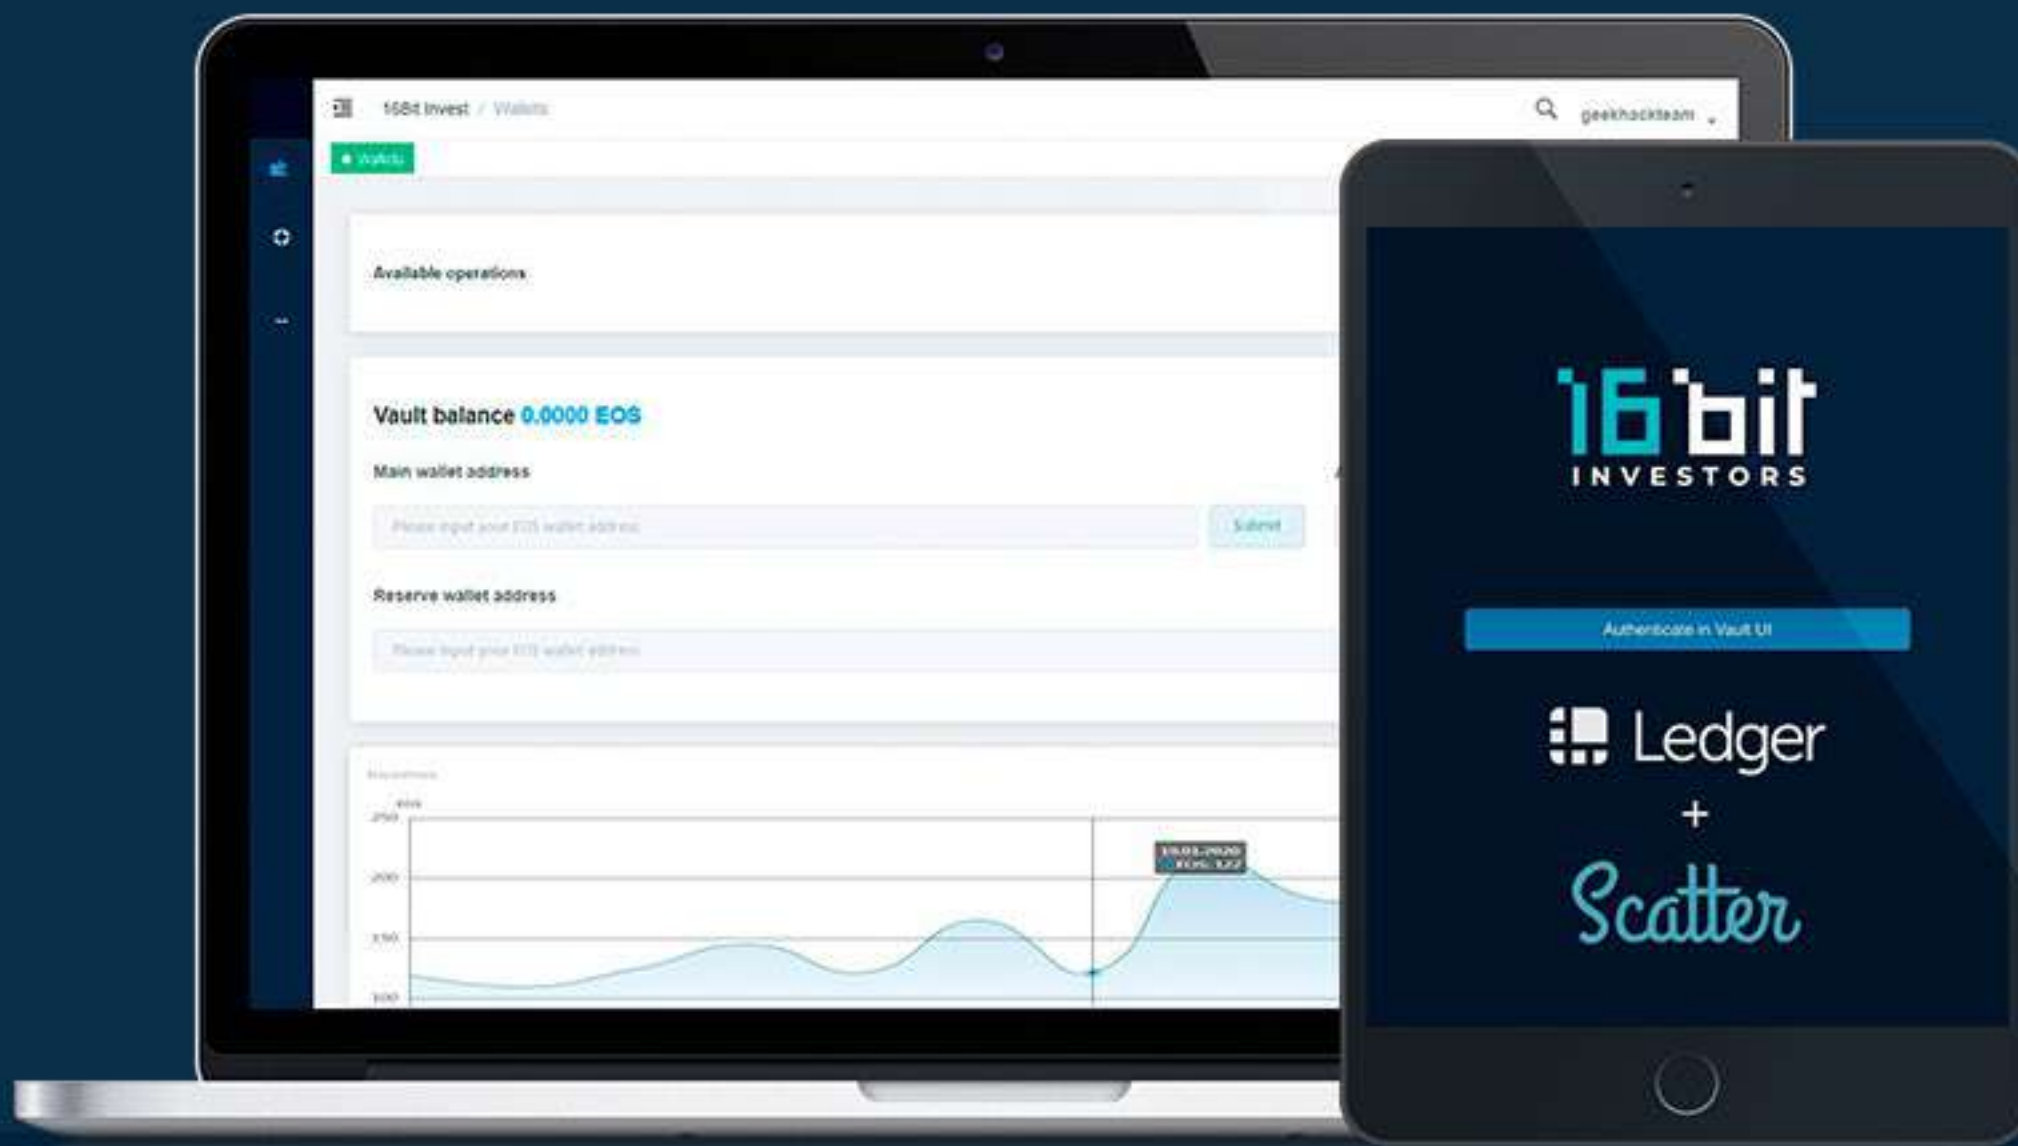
16Bit Invest / Wallets

geekhackteam

Wallets

Available operations

Vault balance 0.0000 EOS

Main wallet address

Please input your EOS wallet address

Submit

Reserve wallet address

Please input your EOS wallet address

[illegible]

EOS

250

200

150

100

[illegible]
EOS: 122

16bit
INVESTORS

Authenticate in Vault UI

Ledger

+

Scatter